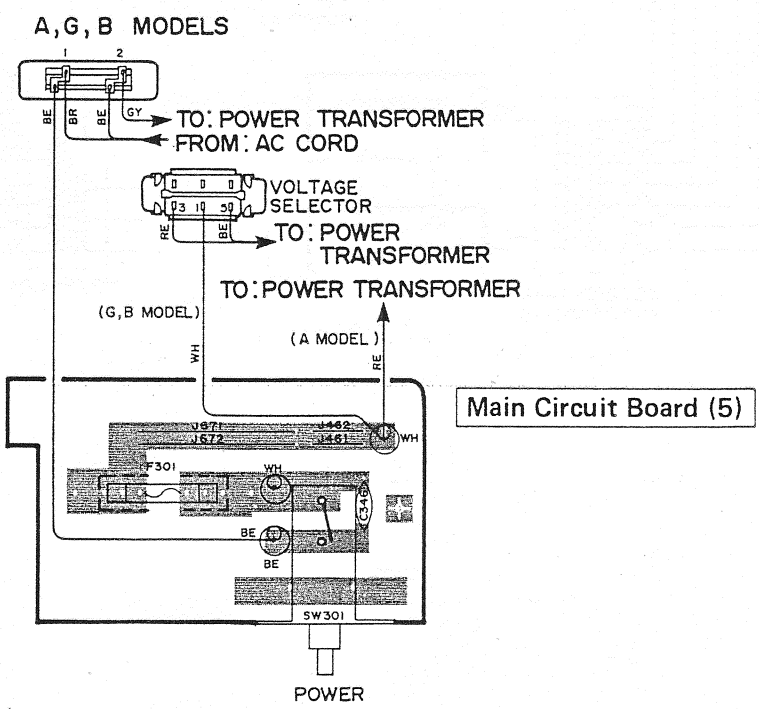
A, G, B MODELS

1 2

BE BR BE GY

TO: POWER TRANSFORMER

FROM: AC CORD

VOLTAGE SELECTOR

3 1 5

RE BE

TO: POWER TRANSFORMER

TO: POWER TRANSFORMER

(G, B MODEL)

(A MODEL)

WH

RE

Main Circuit Board (5)

J671
J672

J462
J461

WH

F301

WH

C346

BE

BE

SW301

POWER